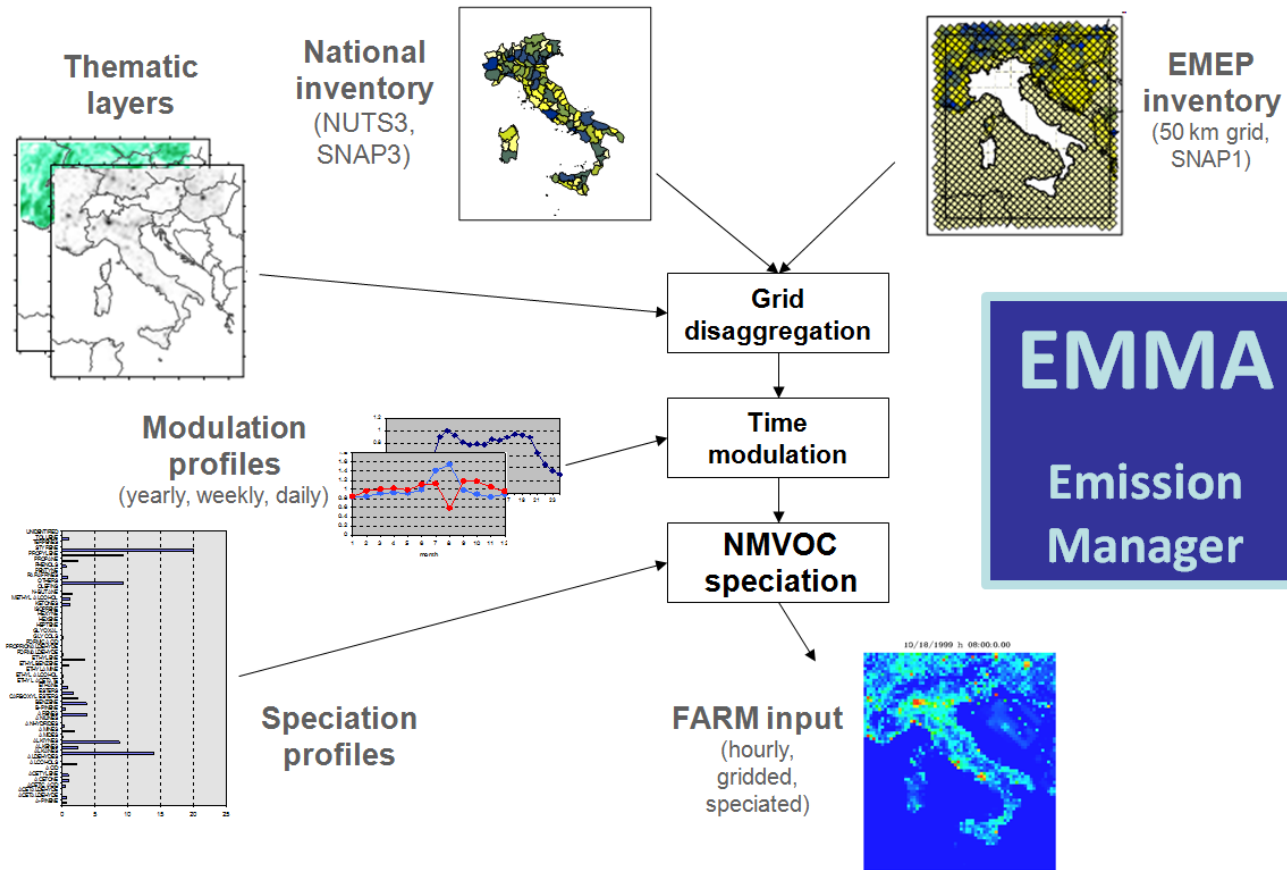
Thematic layers

National inventory
(NUTS3, SNAP3)

EMEP inventory
(50 km grid, SNAP1)

Grid disaggregation

EMMA
Emission Manager

Modulation profiles
(yearly, weekly, daily)

Time modulation

NMVOC speciation

Speciation profiles

FARM input
(hourly, gridded, speciated)

10/18/1999 h 08:00:0.00